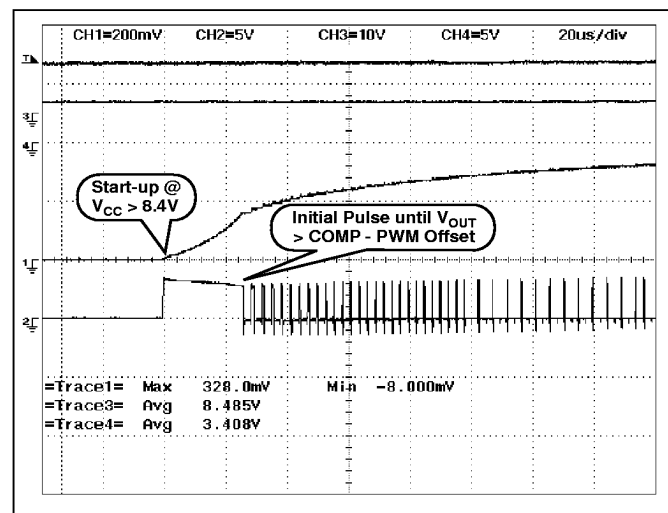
CH1=200mV CH2=5V CH3=10V CH4=5V 20us/div

T

3

4

Start-up @ $V_{CC}$ > 8.4V

Initial Pulse until $V_{OUT}$ > COMP - PWM Offset

1

2

=Trace1= Max 328.0mV Min -8.000mV
=Trace3= Avg 8.485V
=Trace4= Avg 3.408V